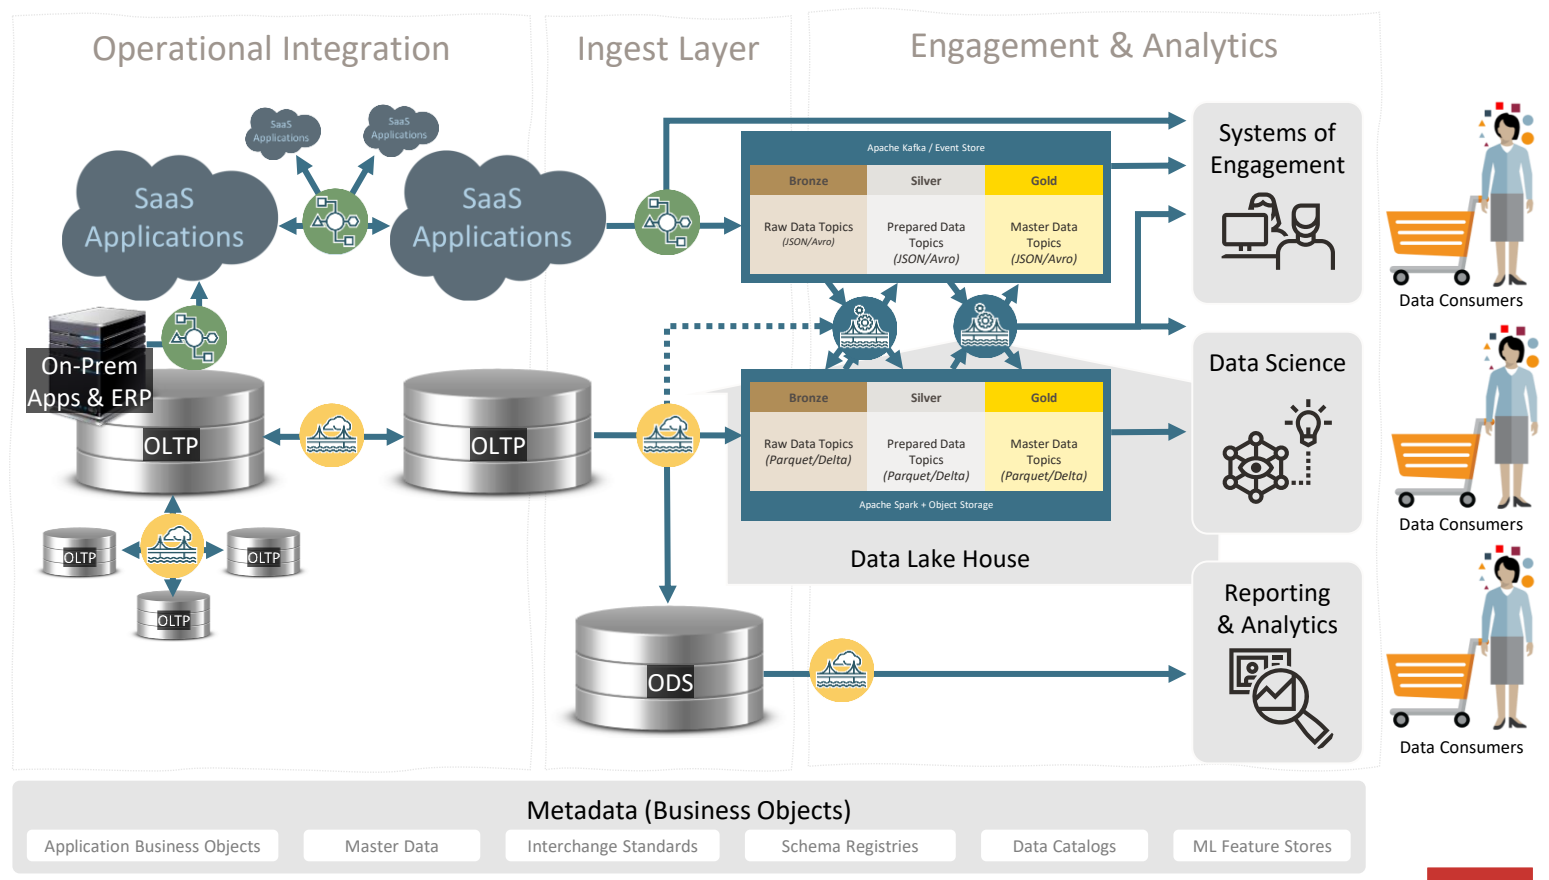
Operational Integration

Ingest Layer

Engagement & Analytics

SaaS Applications

SaaS Applications

SaaS Applications

SaaS Applications

On-Prem Apps & ERP

OLTP

OLTP

OLTP

OLTP

OLTP

Apache Kafka / Event Store

| Bronze | Silver | Gold |
|---|---|---|
| Raw Data Topics (JSON/Avro) | Prepared Data Topics (JSON/Avro) | Master Data Topics (JSON/Avro) |

| Bronze | Silver | Gold |
|---|---|---|
| Raw Data Topics (Parquet/Delta) | Prepared Data Topics (Parquet/Delta) | Master Data Topics (Parquet/Delta) |

Apache Spark + Object Storage

Data Lake House

ODS

Systems of Engagement

Data Science

Reporting & Analytics

Data Consumers

Data Consumers

Data Consumers

Metadata (Business Objects)

Application Business Objects

Master Data

Interchange Standards

Schema Registries

Data Catalogs

ML Feature Stores